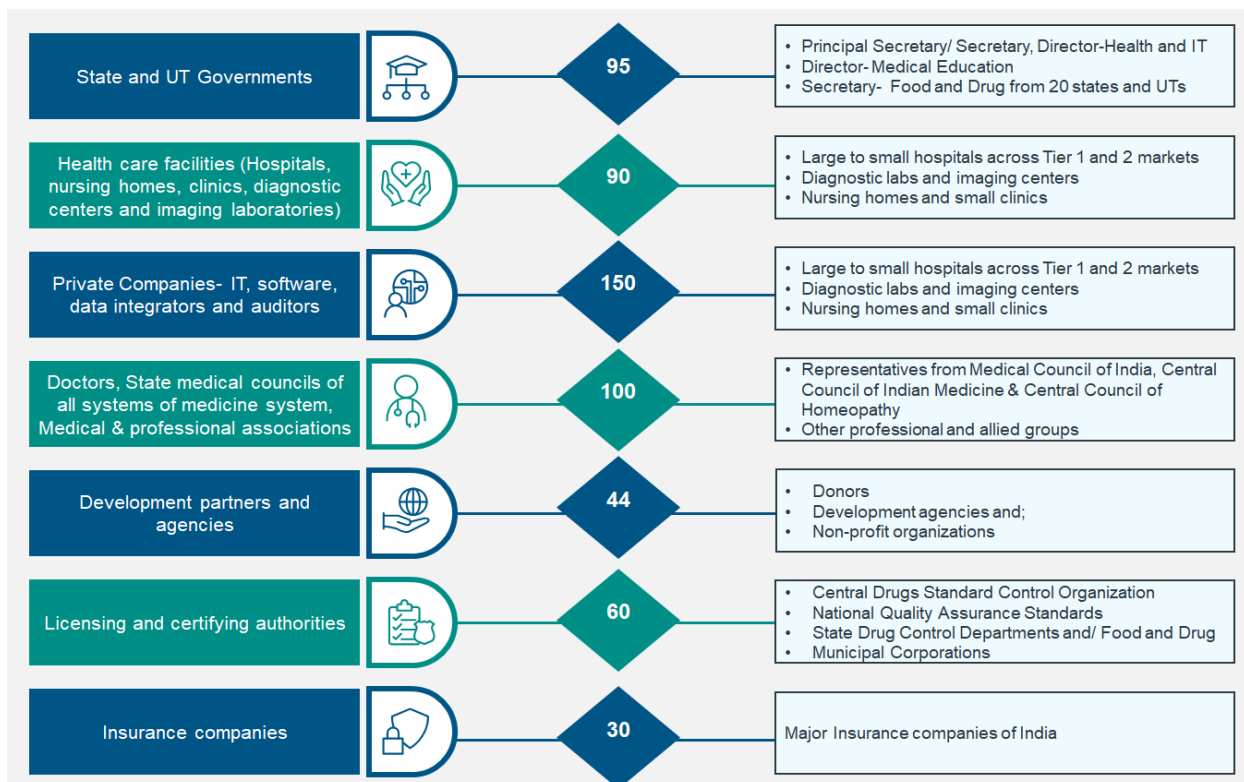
State and UT Governments

95

• Principal Secretary/ Secretary, Director-Health and IT
• Director- Medical Education
• Secretary- Food and Drug from 20 states and UTs

Health care facilities (Hospitals, nursing homes, clinics, diagnostic centers and imaging laboratories)

90

• Large to small hospitals across Tier 1 and 2 markets
• Diagnostic labs and imaging centers
• Nursing homes and small clinics

Private Companies- IT, software, data integrators and auditors

150

• Large to small hospitals across Tier 1 and 2 markets
• Diagnostic labs and imaging centers
• Nursing homes and small clinics

Doctors, State medical councils of all systems of medicine system, Medical & professional associations

100

• Representatives from Medical Council of India, Central Council of Indian Medicine & Central Council of Homeopathy
• Other professional and allied groups

Development partners and agencies

44

• Donors
• Development agencies and;
• Non-profit organizations

Licensing and certifying authorities

60

• Central Drugs Standard Control Organization
• National Quality Assurance Standards
• State Drug Control Departments and/ Food and Drug
• Municipal Corporations

Insurance companies

30

Major Insurance companies of India